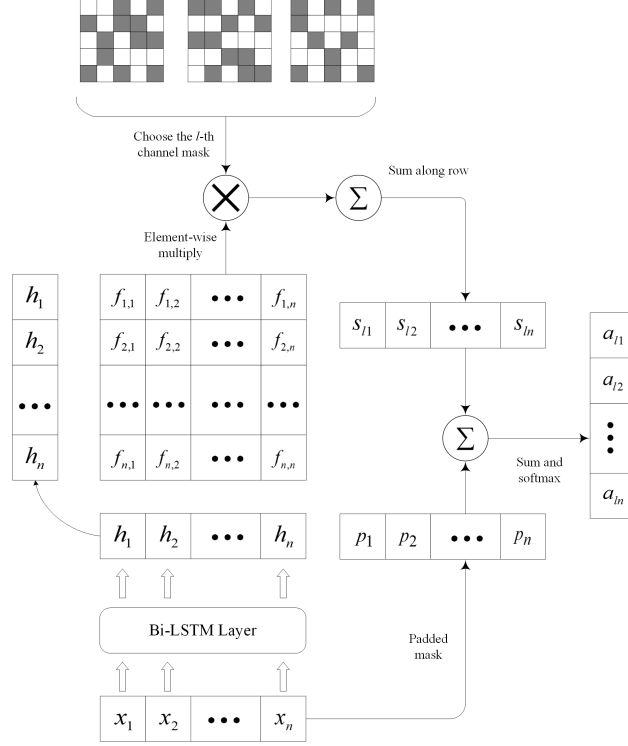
Choose the $l$-th channel mask

$\times$

$\Sigma$

Sum along row

Element-wise multiply

$h_1$
$h_2$
$\cdots$
$h_n$

| $f_{1,1}$ | $f_{1,2}$ | $\cdots$ | $f_{1,n}$ |
|---|---|---|---|
| $f_{2,1}$ | $f_{2,2}$ | $\cdots$ | $f_{2,n}$ |
| $\cdots$ | $\cdots$ | $\cdots$ | $\cdots$ |
| $f_{n,1}$ | $f_{n,2}$ | $\cdots$ | $f_{n,n}$ |

| $s_{l1}$ | $s_{l2}$ | $\cdots$ | $s_{ln}$ |
|---|---|---|---|

$a_{l1}$
$a_{l2}$
$\vdots$
$a_{ln}$

$\Sigma$

Sum and softmax

| $h_1$ | $h_2$ | $\cdots$ | $h_n$ |
|---|---|---|---|

| $p_1$ | $p_2$ | $\cdots$ | $p_n$ |
|---|---|---|---|

Bi-LSTM Layer

Padded mask

| $x_1$ | $x_2$ | $\cdots$ | $x_n$ |
|---|---|---|---|